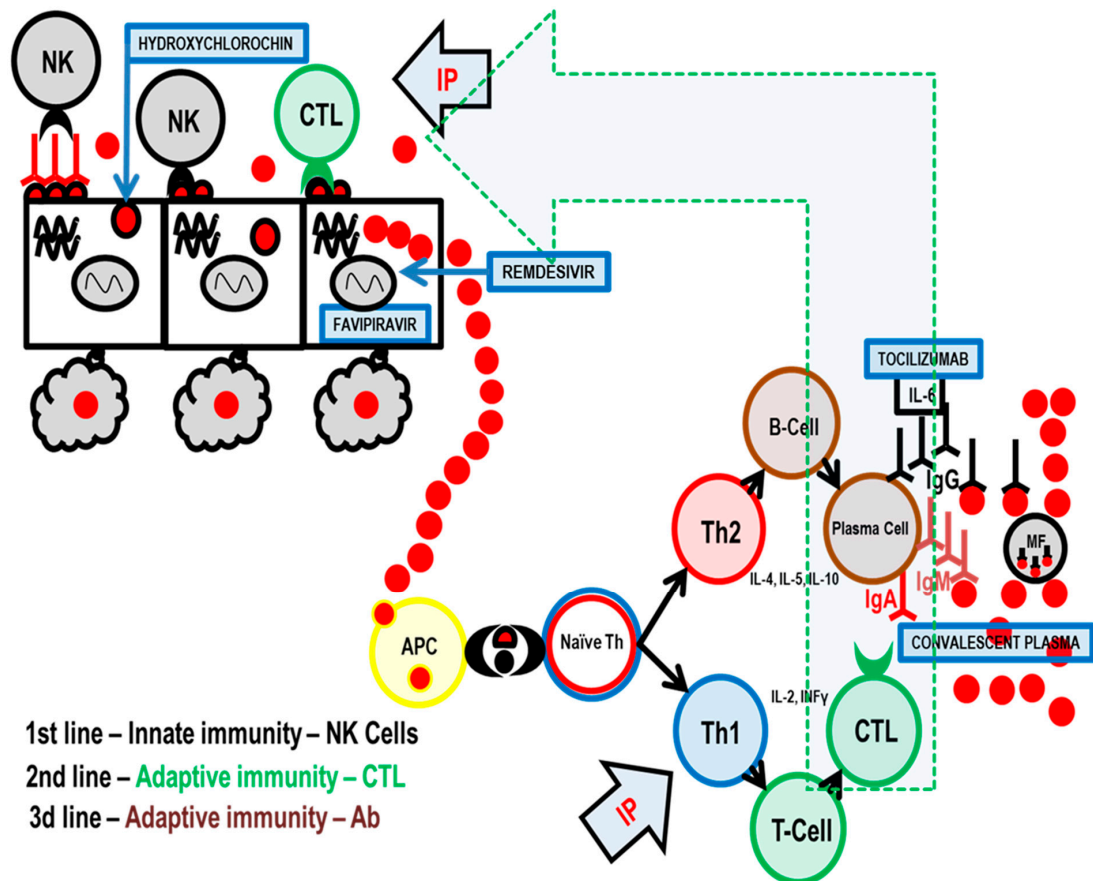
NK
HYDROXYCHLOROCHIN
NK
CTL
IP
REMDESIVIR
FAVIPIRAVIR
TOCILIZUMAB
IL-6
B-Cell
IgG
Th2
Plasma Cell
MF
IL-4, IL-5, IL-10
IgA
IgM
CONVALESCENT PLASMA
APC
Naïve Th
IL-2, INFγ
Th1
CTL
IP
T-Cell

1st line – Innate immunity – NK Cells
2nd line – Adaptive immunity – CTL
3d line – Adaptive immunity – Ab